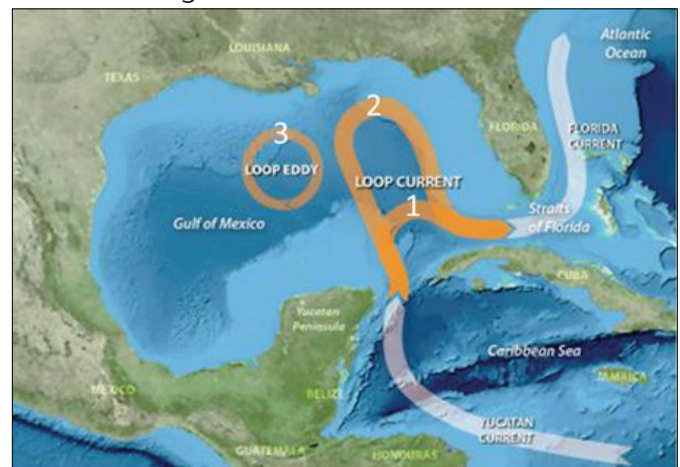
LOUISIANA
TEXAS
Atlantic Ocean
FLORIDA
FLORIDA CURRENT
3
LOOP EDDY
2
LOOP CURRENT
1
Gulf of Mexico
Straits of Florida
CUBA
Yucatan Peninsula
Caribbean Sea
MEXICO
BELIZE
JAMAICA
YUCATAN CURRENT
GUATEMALA
HONDURAS